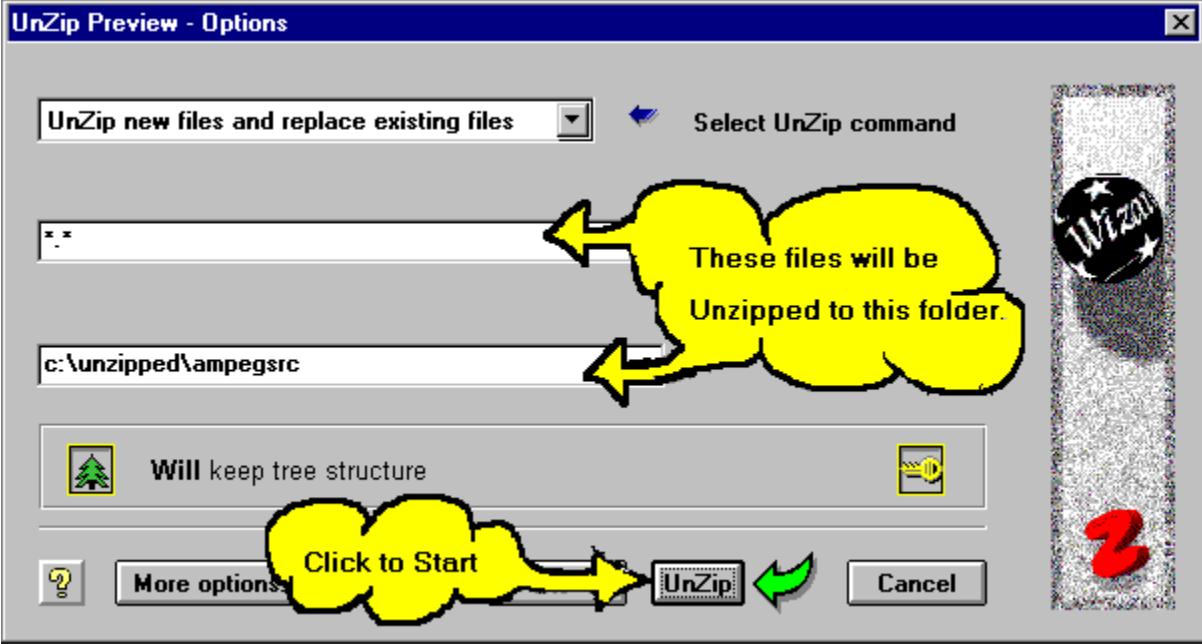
UnZip Preview - Options

UnZip new files and replace existing files

Select UnZip command

*.*

These files will be Unzipped to this folder.

c:\unzipped\ampegsrc

Will keep tree structure

Click to Start

?

More options

UnZip

Cancel

Wiza

Z